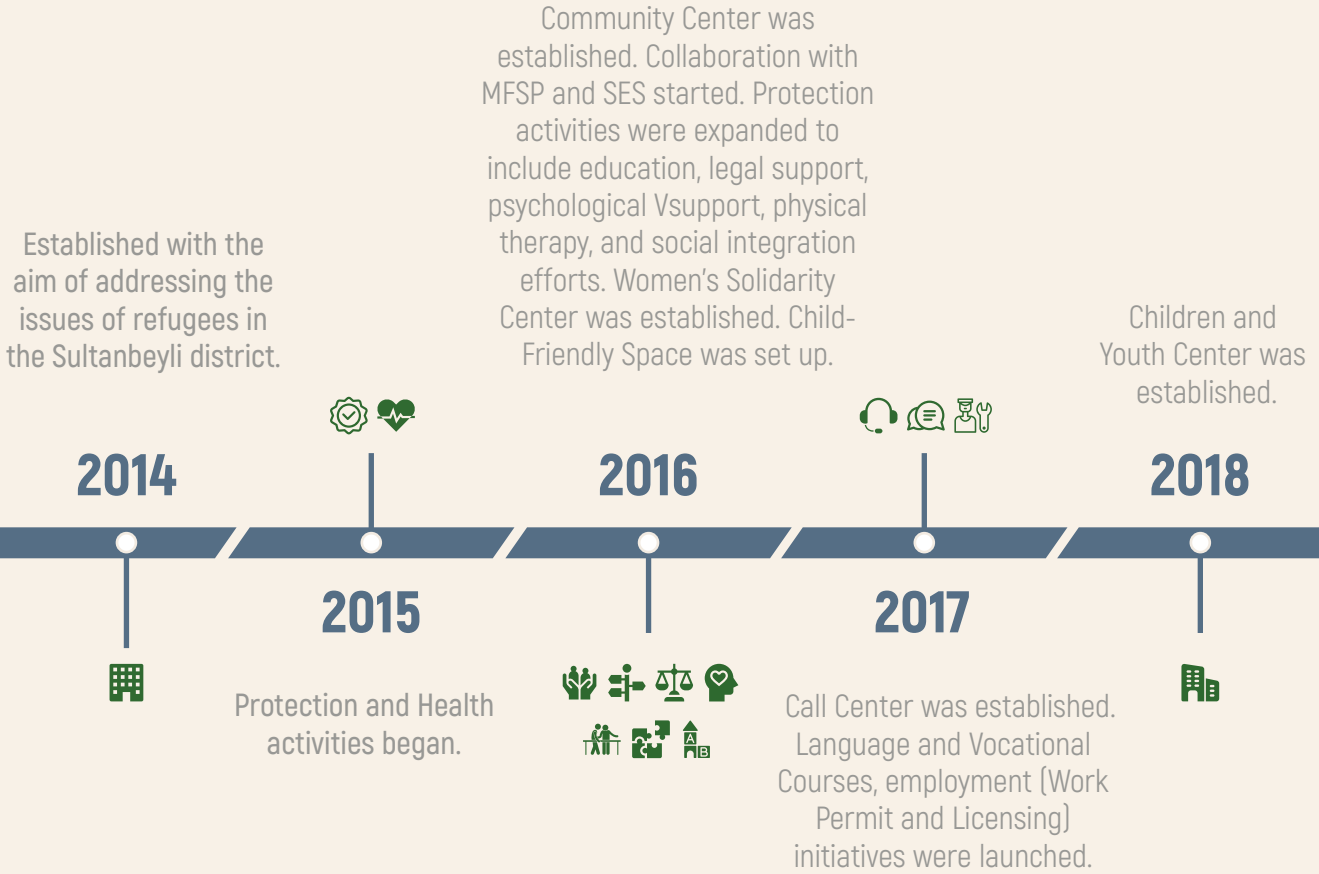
Established with the aim of addressing the issues of refugees in the Sultanbeyli district.

2014

2015

Protection and Health activities began.

Community Center was established. Collaboration with MFSP and SES started. Protection activities were expanded to include education, legal support, psychological Vsupport, physical therapy, and social integration efforts. Women's Solidarity Center was established. Child-Friendly Space was set up.

2016

2017

Call Center was established. Language and Vocational Courses, employment (Work Permit and Licensing) initiatives were launched.

Children and Youth Center was established.

2018